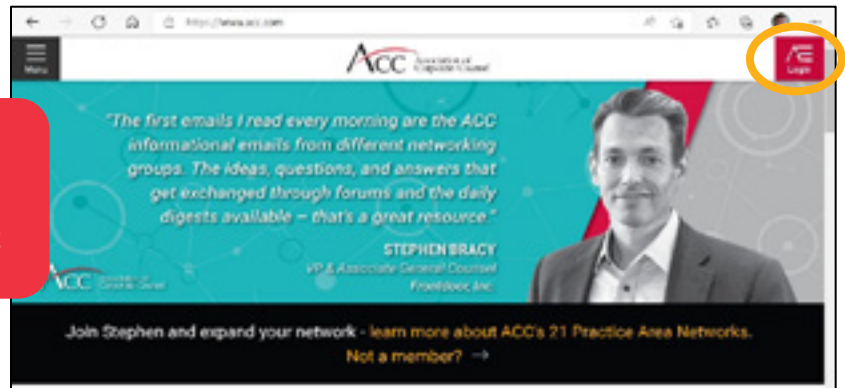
https://www.acc.com

Menu

ACC Association of Corporate Counsel

Login

"The first emails I read every morning are the ACC informational emails from different networking groups. The ideas, questions, and answers that get exchanged through forums and the daily digests available – that's a great resource."

STEPHEN BRACY
VP & Associate General Counsel
Freshdesk, Inc.

ACC Association of Corporate Counsel

Join Stephen and expand your network - learn more about ACC's 21 Practice Area Networks.
Not a member? →